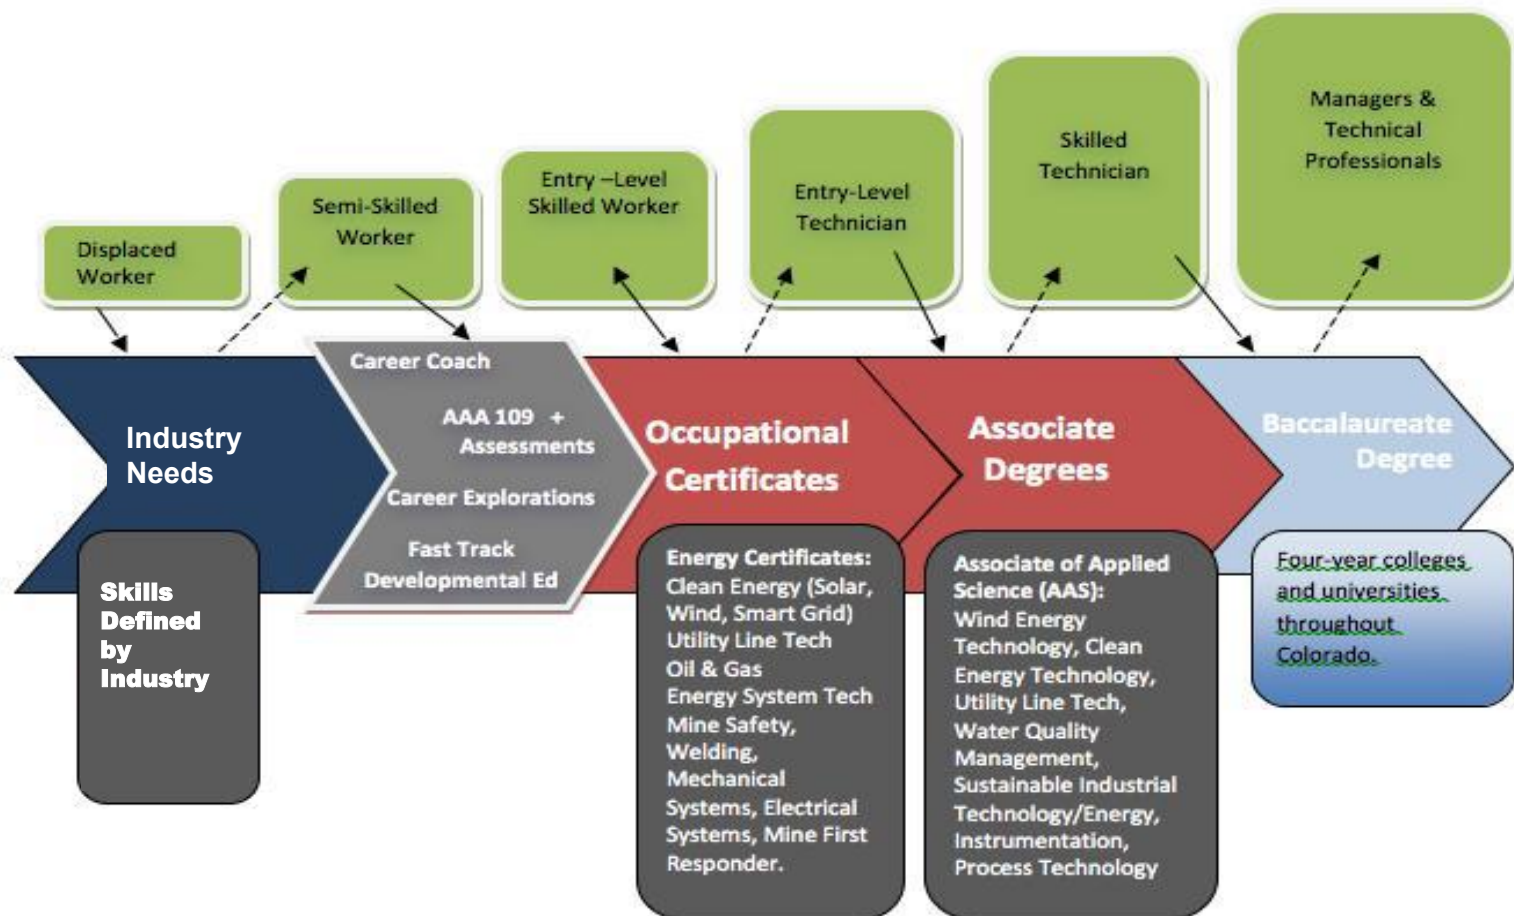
Displaced Worker

Semi-Skilled Worker

Entry –Level Skilled Worker

Entry-Level Technician

Skilled Technician

Managers & Technical Professionals

Industry Needs

Career Coach

AAA 109 + Assessments

Career Explorations

Fast Track Developmental Ed

Occupational Certificates

Associate Degrees

Baccalaureate Degree

Skills Defined by Industry

Energy Certificates: Clean Energy (Solar, Wind, Smart Grid) Utility Line Tech Oil & Gas Energy System Tech Mine Safety, Welding, Mechanical Systems, Electrical Systems, Mine First Responder.

Associate of Applied Science (AAS): Wind Energy Technology, Clean Energy Technology, Utility Line Tech, Water Quality Management, Sustainable Industrial Technology/Energy, Instrumentation, Process Technology

Four-year colleges and universities throughout Colorado.